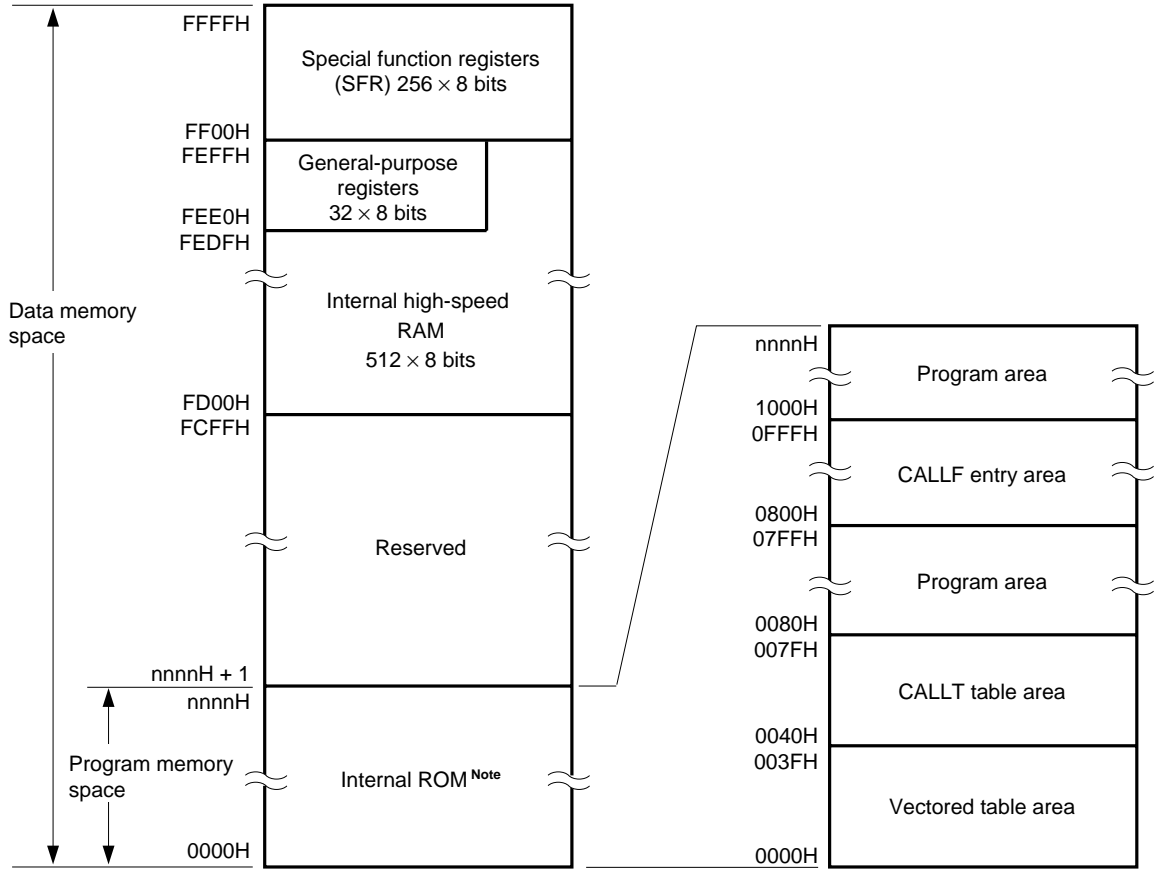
FFFFH

Special function registers (SFR) $256 \times 8$ bits

FF00H
FEFFH

General-purpose registers $32 \times 8$ bits

FEE0H
FEDFH

Data memory space

Internal high-speed RAM $512 \times 8$ bits

FD00H
FCFFH

Reserved

nnnnH + 1
nnnnH

Program memory space

Internal ROM Note

0000H

nnnnH

Program area

1000H
0FFFH

CALLF entry area

0800H
07FFH

Program area

0080H
007FH

CALLT table area

0040H
003FH

Vectored table area

0000H